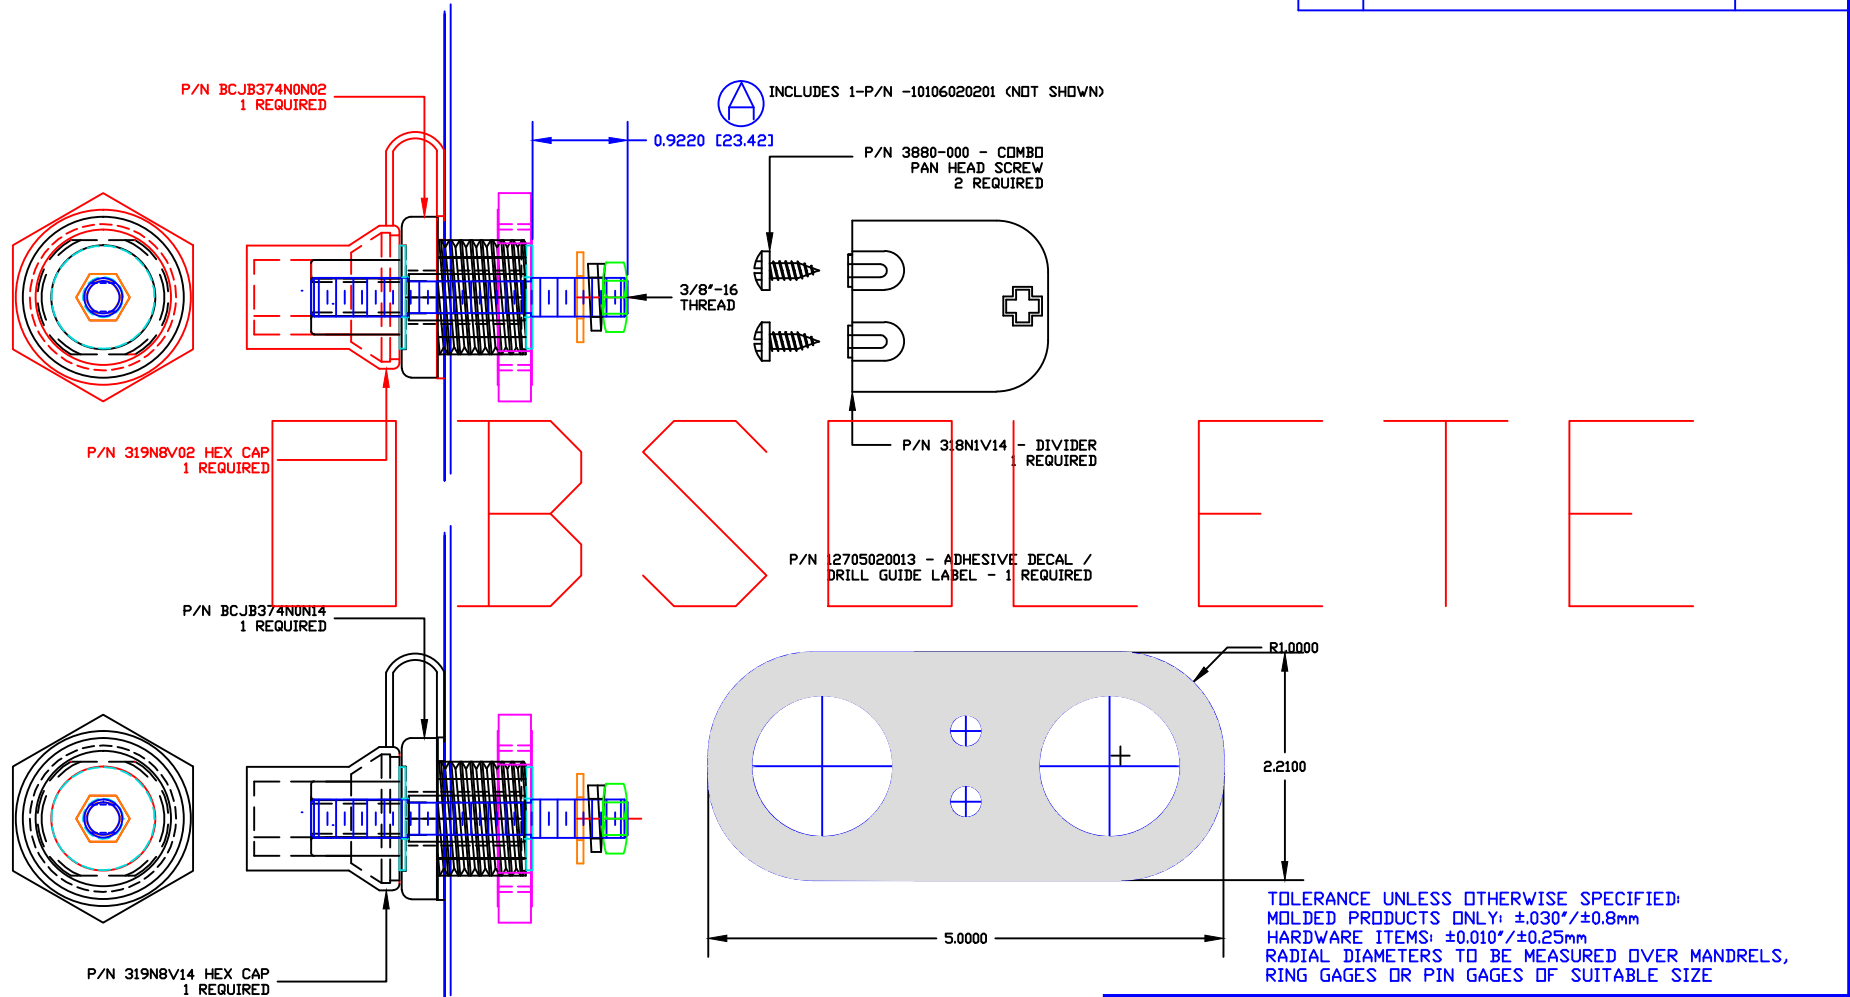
A INCLUDES 1-P/N -10106020201 (NOT SHOWN)

P/N BCJB374N0N02
1 REQUIRED

0.9220 [23.42]

P/N 3880-000 - COMBO
PAN HEAD SCREW
2 REQUIRED

3/8"-16
THREAD

P/N 319N8V02 HEX CAP
1 REQUIRED

P/N 318N1V14 - DIVIDER
1 REQUIRED

OBSOLETE

P/N 12705020013 - ADHESIVE DECAL /
DRILL GUIDE LABEL - 1 REQUIRED

P/N BCJB374N0N14
1 REQUIRED

R1.0000

2.2100

5.0000

P/N 319N8V14 HEX CAP
1 REQUIRED

TOLERANCE UNLESS OTHERWISE SPECIFIED:
MOLDED PRODUCTS ONLY: ±.030"/±0.8mm
HARDWARE ITEMS: ±0.010"/±0.25mm
RADIAL DIAMETERS TO BE MEASURED OVER MANDRELS,
RING GAGES OR PIN GAGES OF SUITABLE SIZE